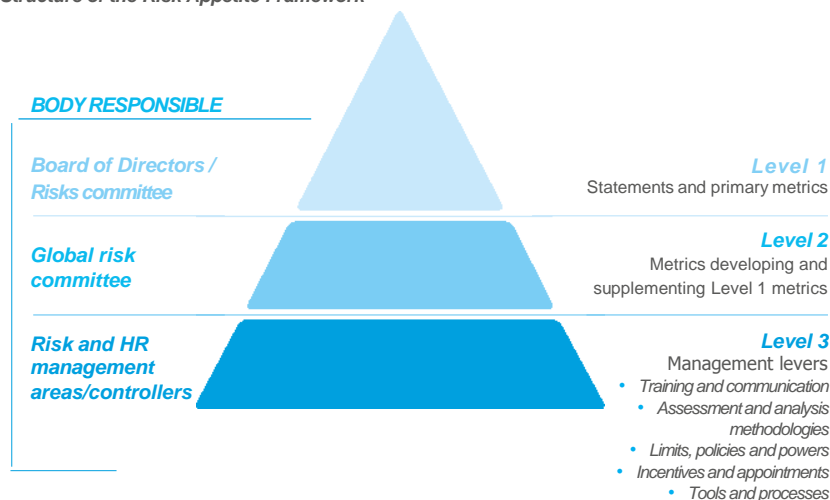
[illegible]

BODY RESPONSIBLE

Board of Directors / Risks committee

Level 1
Statements and primary metrics

Global risk committee

Level 2
Metrics developing and supplementing Level 1 metrics

Risk and HR management areas/controllers

Level 3
Management levers
• Training and communication
• Assessment and analysis methodologies
• Limits, policies and powers
• Incentives and appointments
• Tools and processes